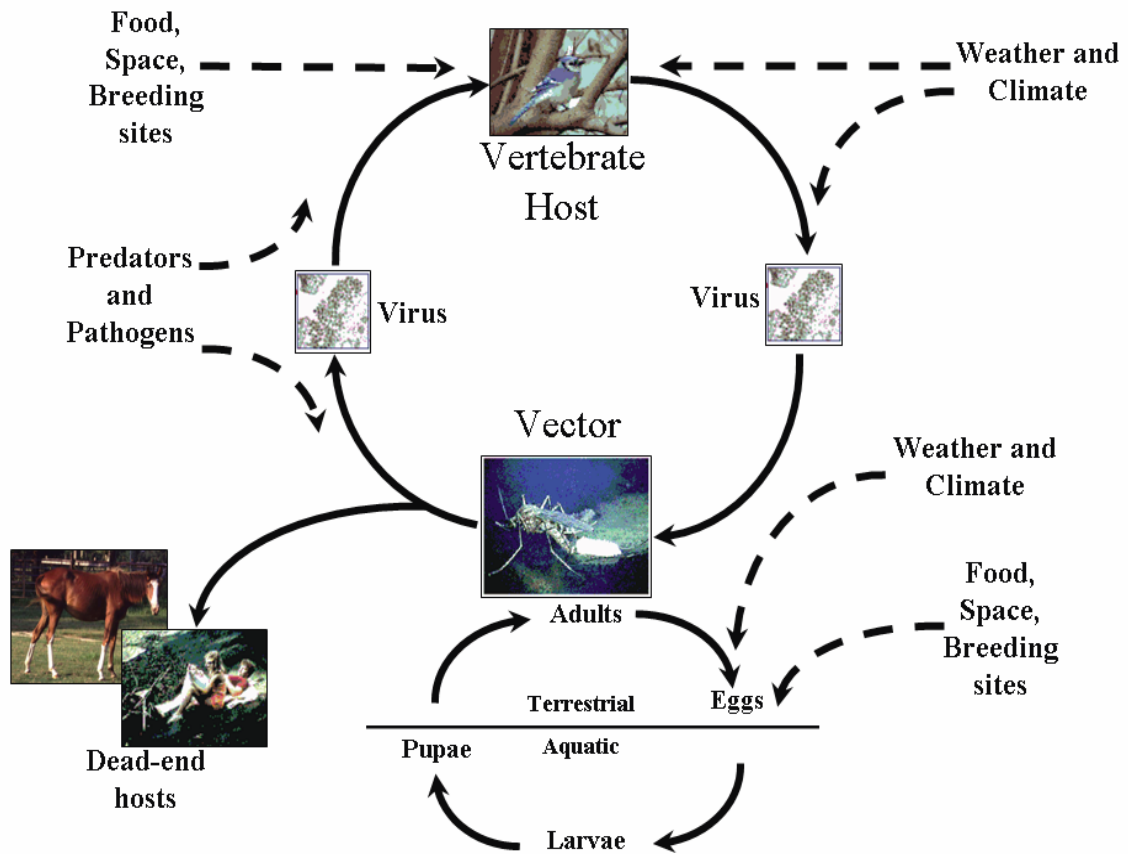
Food, Space, Breeding sites

Weather and Climate

Vertebrate Host

Predators and Pathogens

Virus

Virus

Vector

Weather and Climate

Food, Space, Breeding sites

Adults

Eggs

Terrestrial

Aquatic

Pupae

Larvae

Dead-end hosts